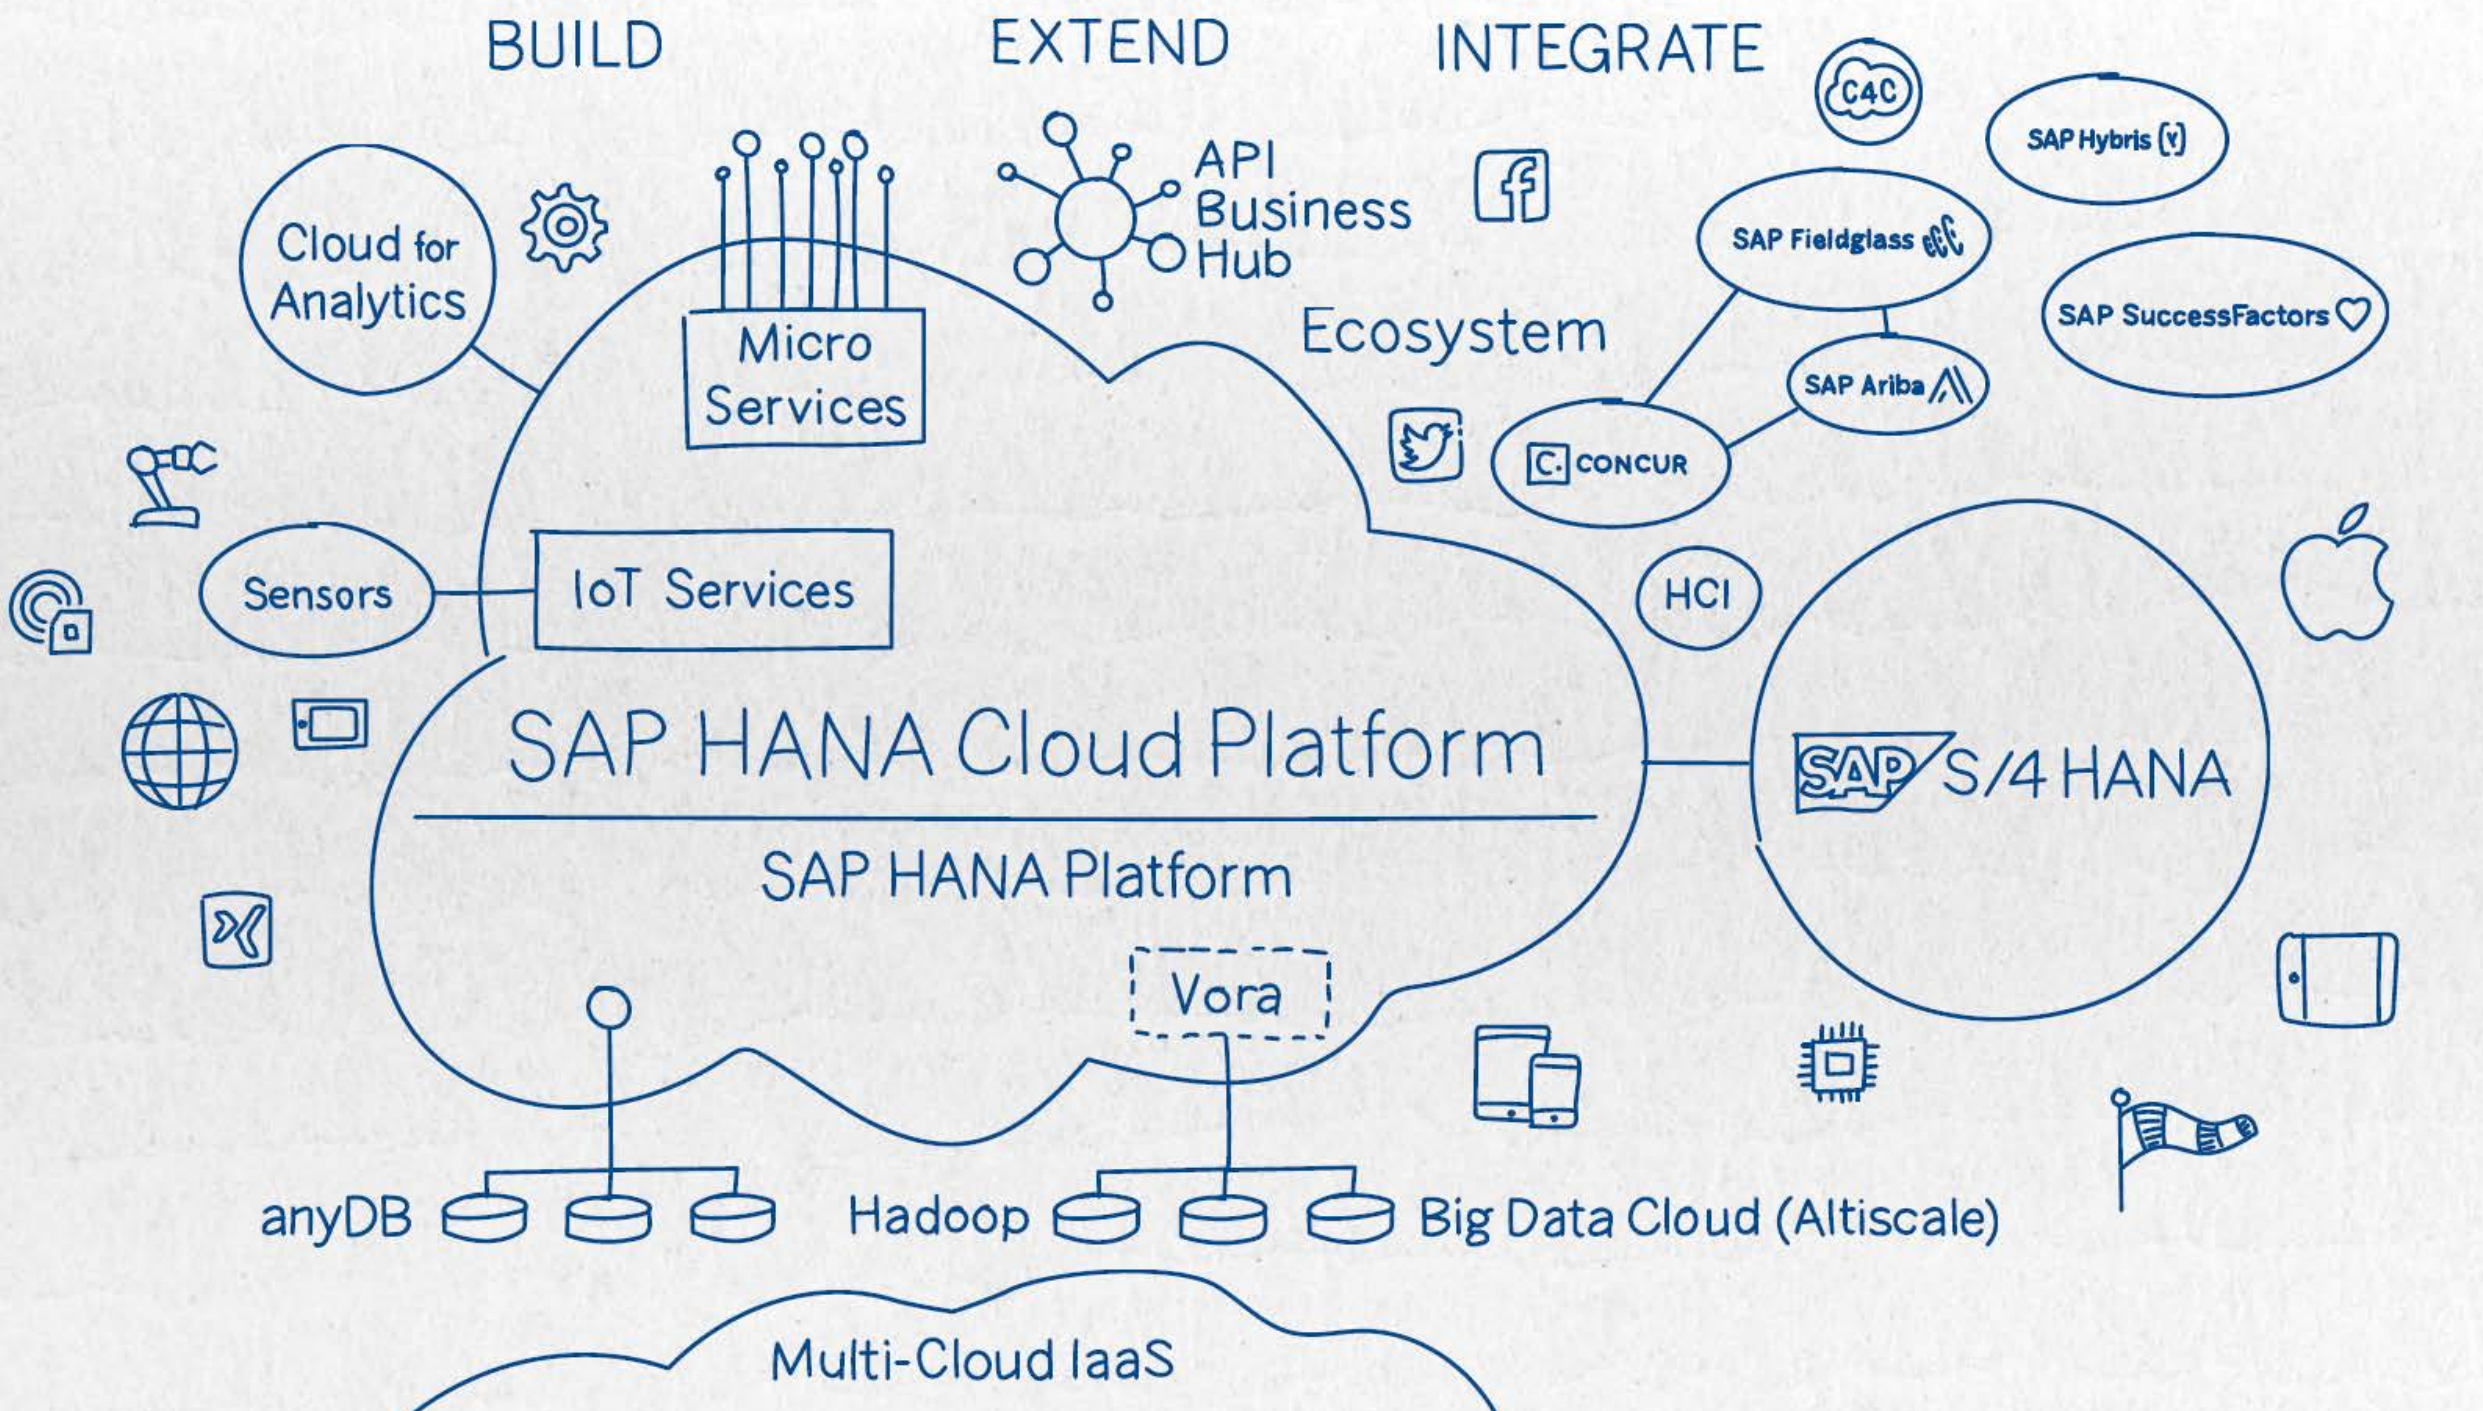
BUILD

EXTEND

INTEGRATE

C4C

SAP Hybris

Cloud for Analytics

Micro Services

API Business Hub

SAP Fieldglass

SAP SuccessFactors

Ecosystem

SAP Ariba

C. CONCUR

Sensors

IoT Services

HCI

SAP HANA Cloud Platform

SAP S/4 HANA

SAP HANA Platform

Vora

anyDB

Hadoop

Big Data Cloud (Altiscale)

Multi-Cloud IaaS